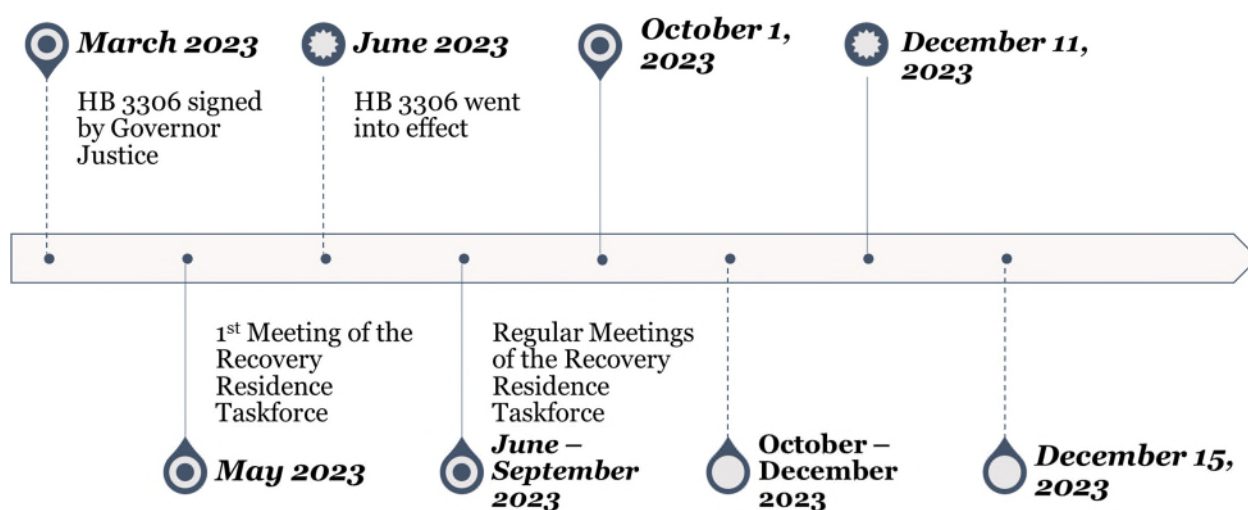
March 2023

HB 3306 signed by Governor Justice

June 2023

HB 3306 went into effect

October 1, 2023

December 11, 2023

1$^{st}$ Meeting of the Recovery Residence Taskforce

May 2023

Regular Meetings of the Recovery Residence Taskforce

June – September 2023

October – December 2023

December 15, 2023